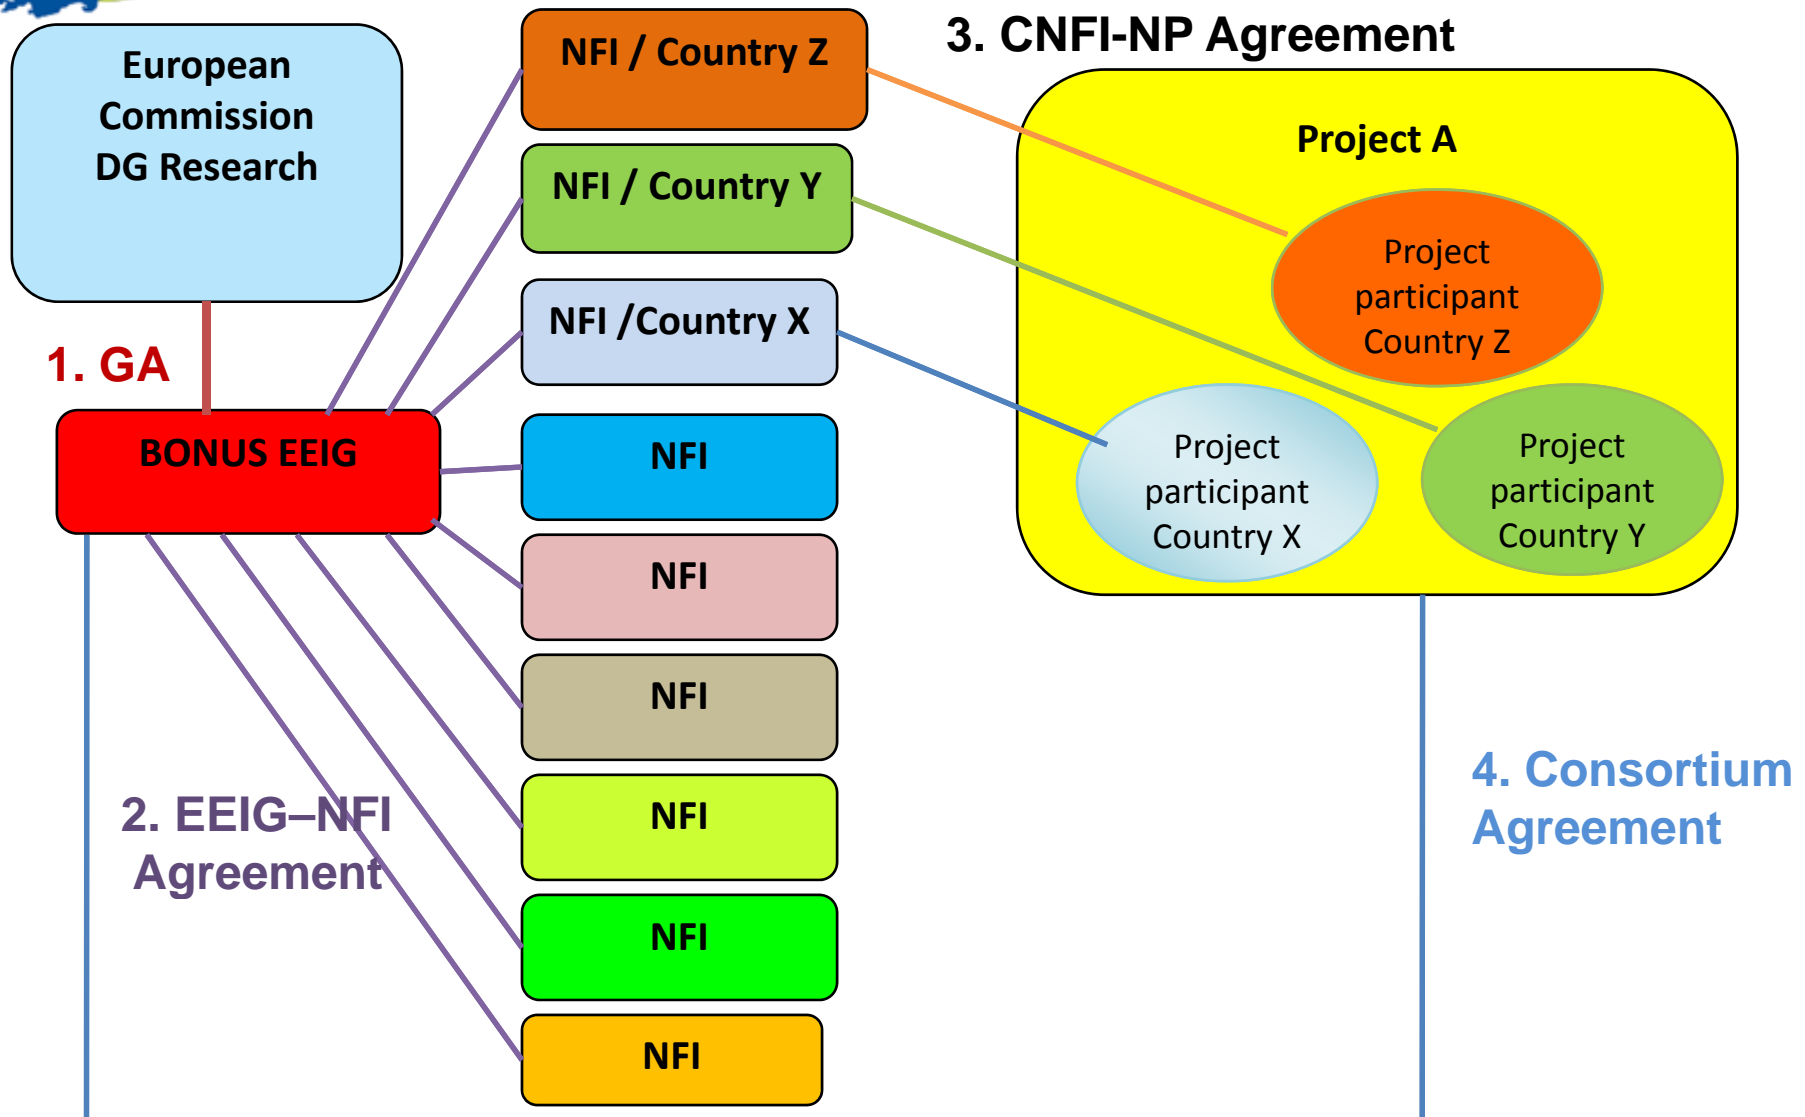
European Commission DG Research

1. GA

BONUS EEIG

2. EEIG–NFI Agreement

NFI / Country Z

NFI / Country Y

NFI /Country X

NFI

NFI

NFI

NFI

NFI

NFI

3. CNFI-NP Agreement

Project A

Project participant Country Z

Project participant Country X

Project participant Country Y

4. Consortium Agreement